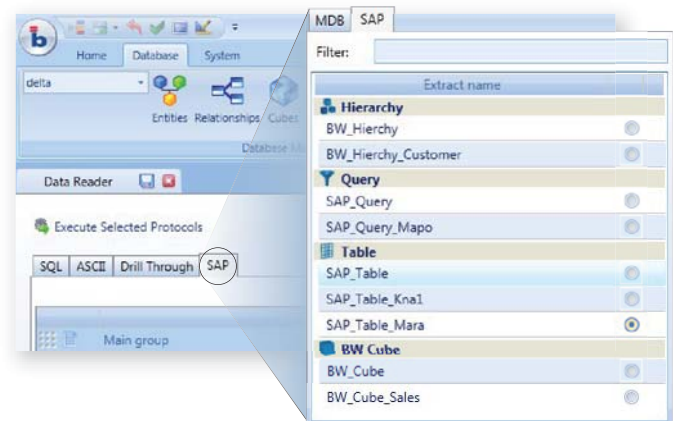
b

Home Database System

delta

Entities Relationships Cubes

Database M

Data Reader

Execute Selected Protocols

SQL ASCII Drill Through SAP

Main group

MDB SAP

Filter:

| Extract name | |
|---|---|
| **Hierarchy** | |
| BW_Hierchy | |
| BW_Hierchy_Customer | |
| **Query** | |
| SAP_Query | |
| SAP_Query_Mapo | |
| **Table** | |
| SAP_Table | |
| SAP_Table_Kna1 | |
| SAP_Table_Mara | |
| **BW Cube** | |
| BW_Cube | |
| BW_Cube_Sales | |